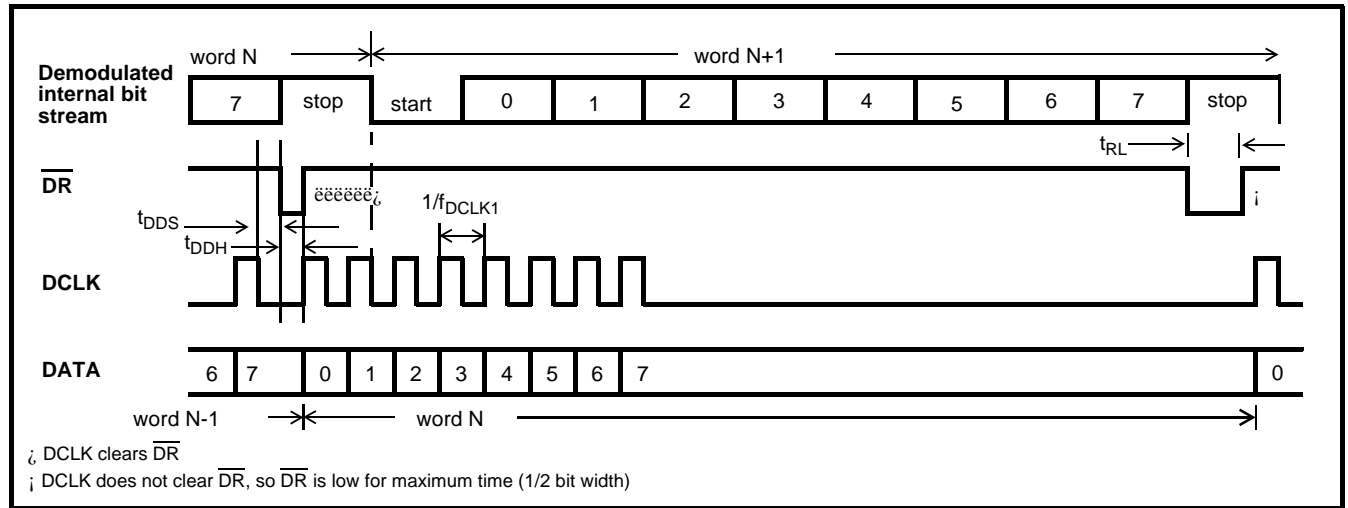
word N

word N+1

Demodulated internal bit stream

| 7 | stop | start | 0 | 1 | 2 | 3 | 4 | 5 | 6 | 7 | stop |
|---|---|---|---|---|---|---|---|---|---|---|---|

$t_{RL}$

$\overline{DR}$

ëëëëëë¿

¡

$t_{DDS}$

$1/f_{DCLK1}$

$t_{DDH}$

DCLK

DATA

| 6 | 7 | 0 | 1 | 2 | 3 | 4 | 5 | 6 | 7 | 0 |
|---|---|---|---|---|---|---|---|---|---|---|

word N-1

word N

¿ DCLK clears $\overline{DR}$

¡ DCLK does not clear $\overline{DR}$, so $\overline{DR}$ is low for maximum time (1/2 bit width)